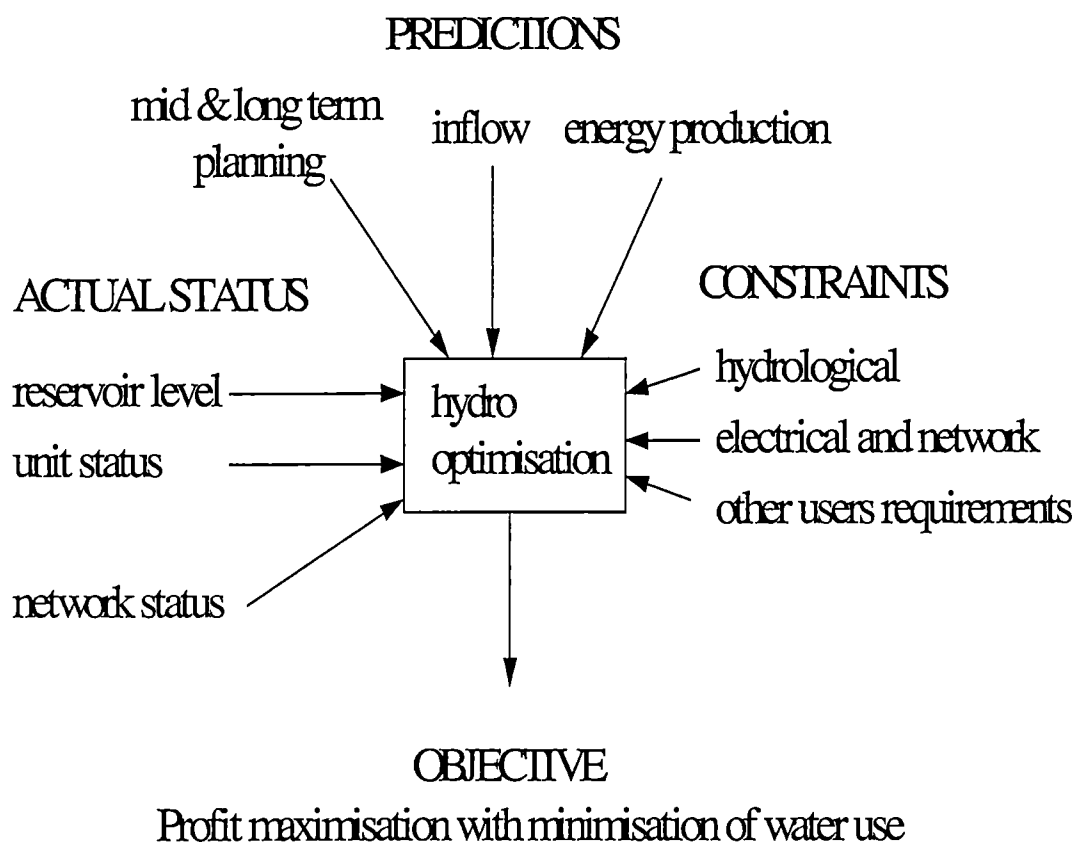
PREDICTIONS

mid & long term planning

inflow

energy production

ACTUAL STATUS

reservoir level

unit status

network status

hydro optimisation

CONSTRAINTS

hydrological

electrical and network

other users requirements

OBJECTIVE

Profit maximisation with minimisation of water use